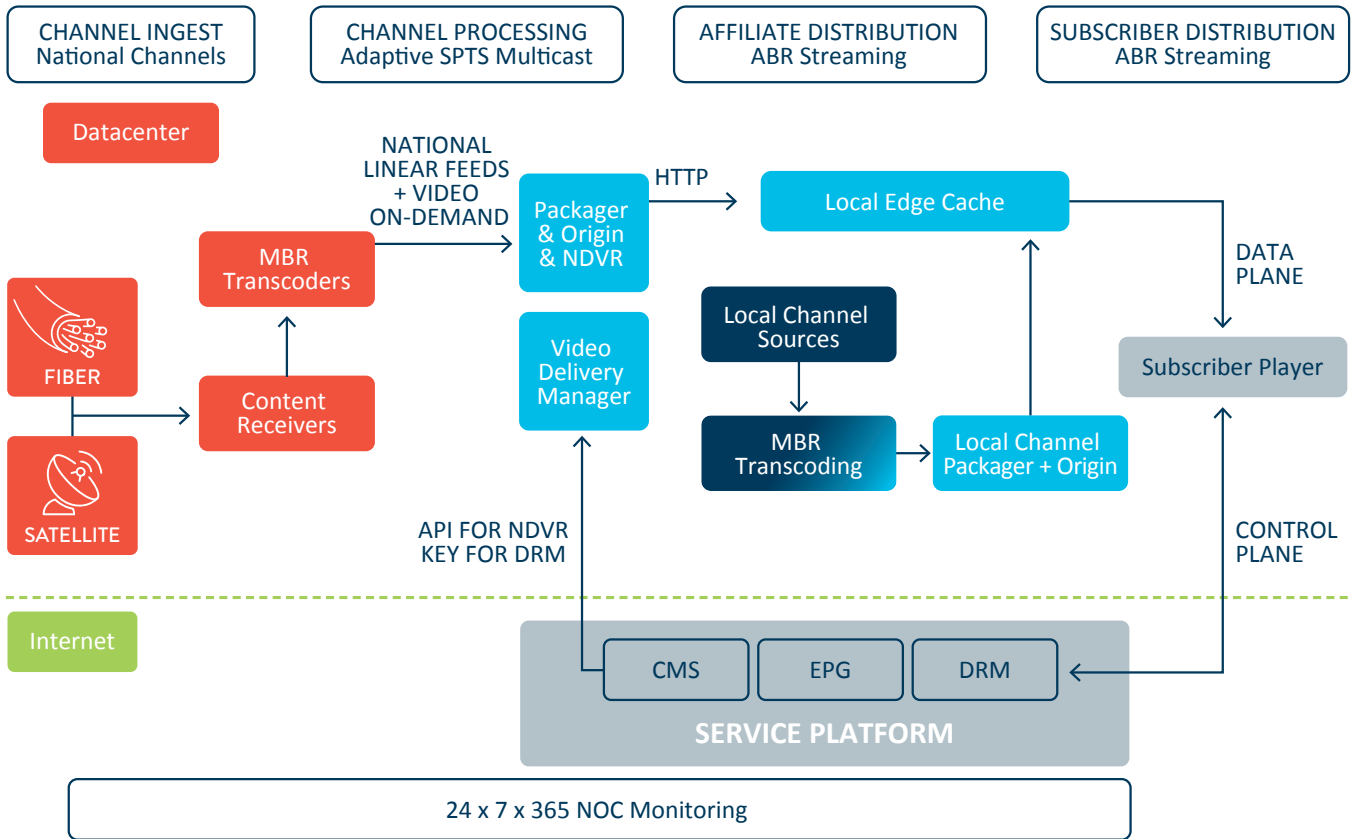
CHANNEL INGEST
National Channels

CHANNEL PROCESSING
Adaptive SPTS Multicast

AFFILIATE DISTRIBUTION
ABR Streaming

SUBSCRIBER DISTRIBUTION
ABR Streaming

Datacenter

NATIONAL LINEAR FEEDS + VIDEO ON-DEMAND

HTTP

Packager & Origin & NDVR

Local Edge Cache

DATA PLANE

MBR Transcoders

FIBER

Content Receivers

SATELLITE

Video Delivery Manager

Local Channel Sources

MBR Transcoding

Local Channel Packager + Origin

Subscriber Player

API FOR NDVR
KEY FOR DRM

CONTROL PLANE

Internet

CMS

EPG

DRM

SERVICE PLATFORM

24 x 7 x 365 NOC Monitoring